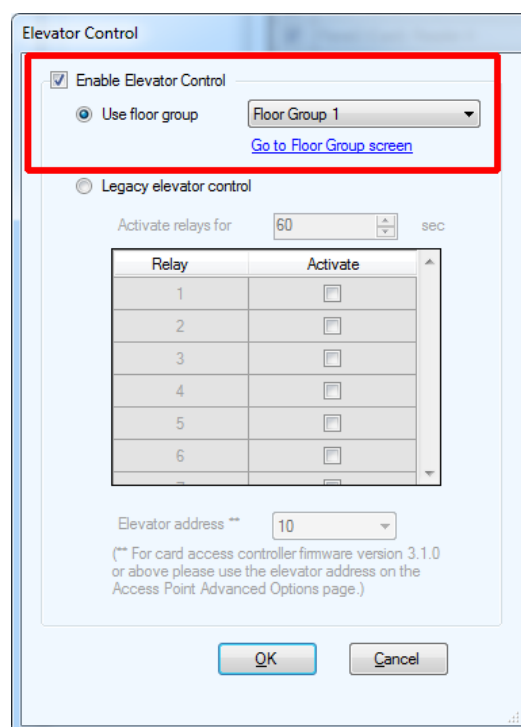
Elevator Control

Enable Elevator Control

Use floor group

Floor Group 1

Go to Floor Group screen

Legacy elevator control

Activate relays for 60 sec

| Relay | Activate |
|---|---|
| 1 | |
| 2 | |
| 3 | |
| 4 | |
| 5 | |
| 6 | |

Elevator address ** 10

(** For card access controller firmware version 3.1.0 or above please use the elevator address on the Access Point Advanced Options page.)

OK

Cancel